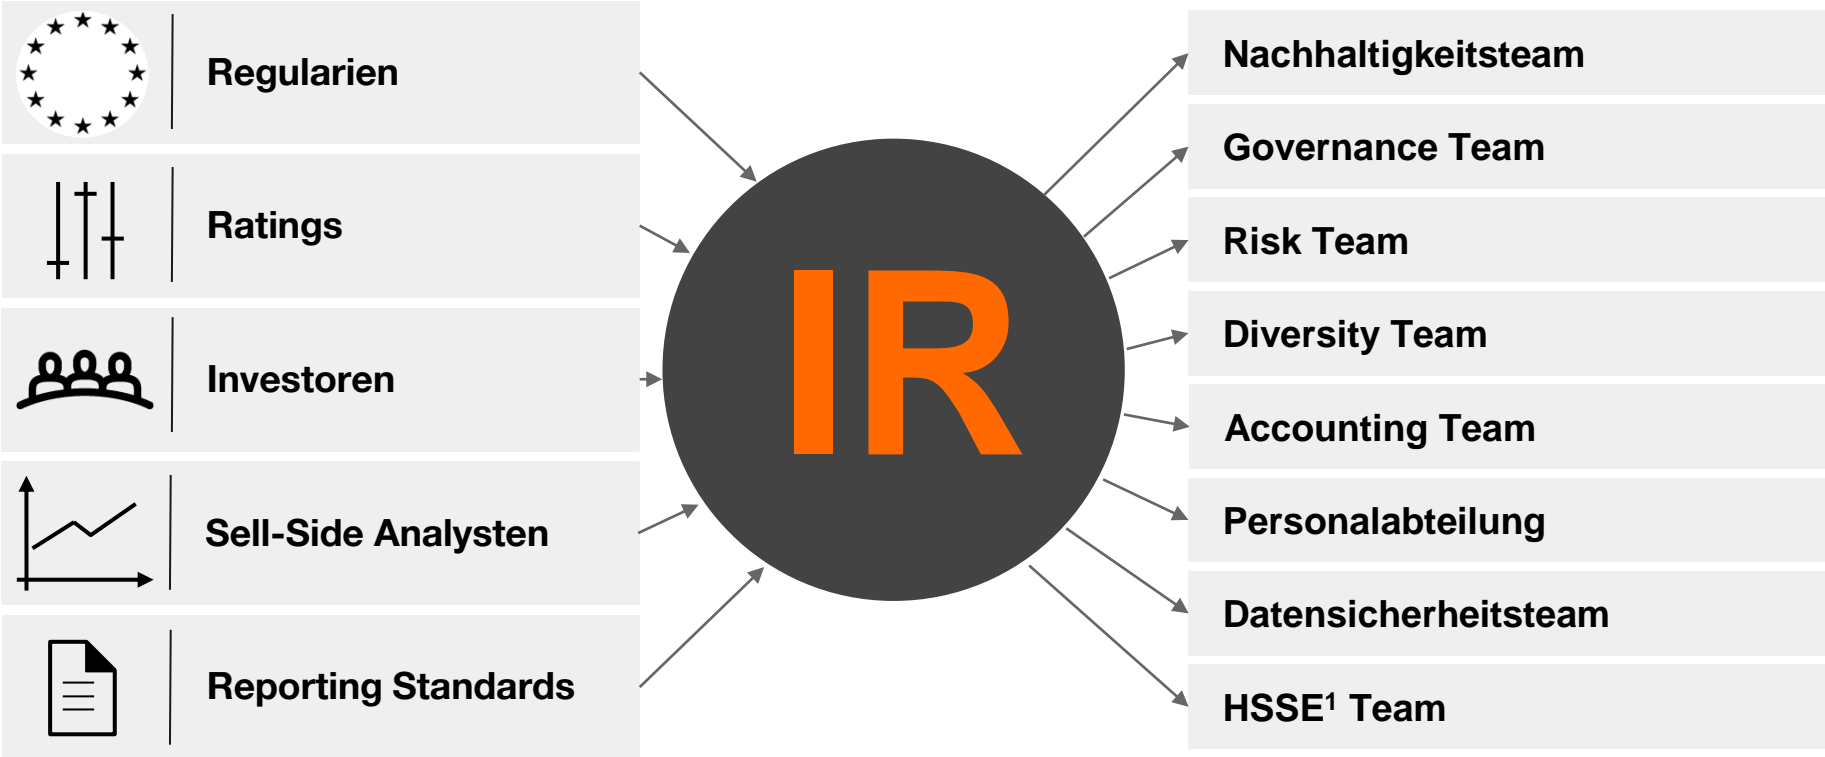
Regularien

Ratings

Investoren

Sell-Side Analysten

Reporting Standards

IR

Nachhaltigkeitsteam

Governance Team

Risk Team

Diversity Team

Accounting Team

Personalabteilung

Datensicherheitsteam

HSSE$^1$ Team